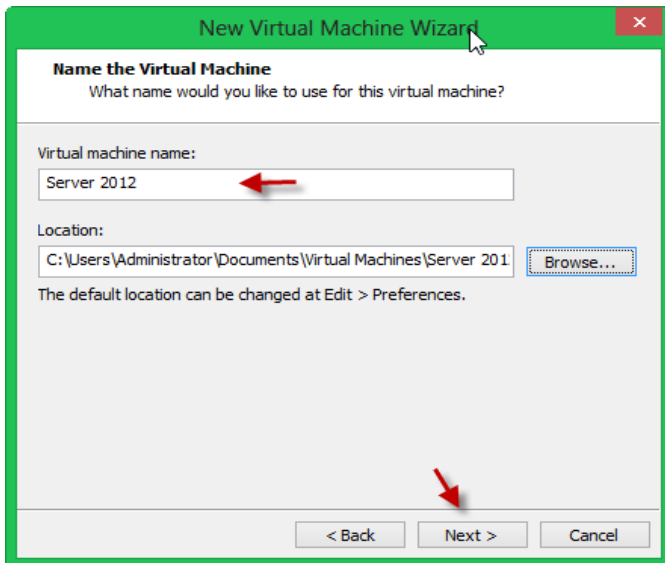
New Virtual Machine Wizard

Name the Virtual Machine
What name would you like to use for this virtual machine?

Virtual machine name:

Server 2012

Location:

C:\Users\Administrator\Documents\Virtual Machines\Server 201

Browse...

The default location can be changed at Edit > Preferences.

< Back

Next >

Cancel